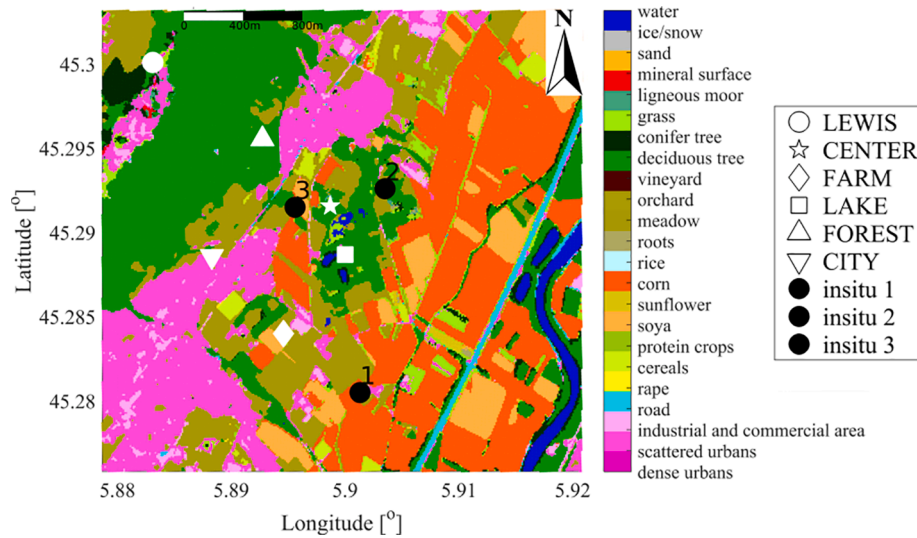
0 400m 800m

N

45.3
45.295
45.29
45.285
45.28

Latitude [$^o$]

5.88 5.89 5.9 5.91 5.92

Longitude [$^o$]

3
2
1

water
ice/snow
sand
mineral surface
ligneous moor
grass
conifer tree
deciduous tree
vineyard
orchard
meadow
roots
rice
corn
sunflower
soya
protein crops
cereals
rape
road
industrial and commercial area
scattered urbans
dense urbans

LEWIS
CENTER
FARM
LAKE
FOREST
CITY
insitu 1
insitu 2
insitu 3